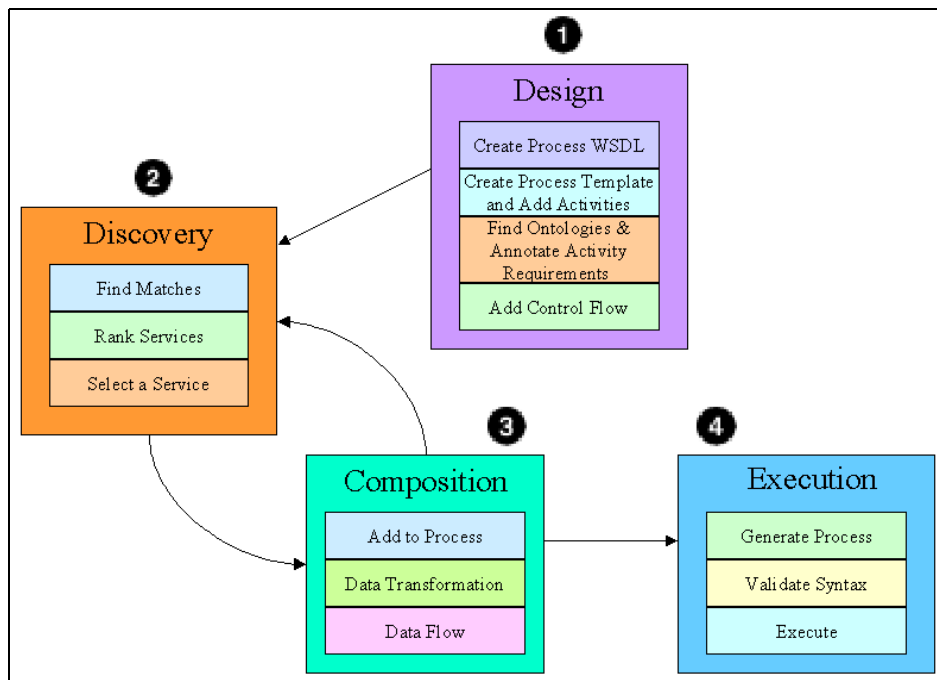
1
Design
Create Process WSDL
Create Process Template and Add Activities
Find Ontologies & Annotate Activity Requirements
Add Control Flow

2
Discovery
Find Matches
Rank Services
Select a Service

3
Composition
Add to Process
Data Transformation
Data Flow

4
Execution
Generate Process
Validate Syntax
Execute